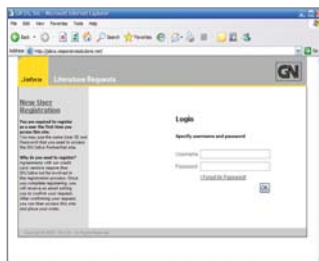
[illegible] - Microsoft Internet Explorer

File Edit View Favorites Tools Help

Back Search Favorites

Address http://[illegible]

Jabra Literature Requests

GN

New User Registration

You are required to register as a user the first time you access this site.

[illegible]

Why do you need to register?

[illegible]

Login

Specify username and password

Username

Password

I Forgot my Password

OK

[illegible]